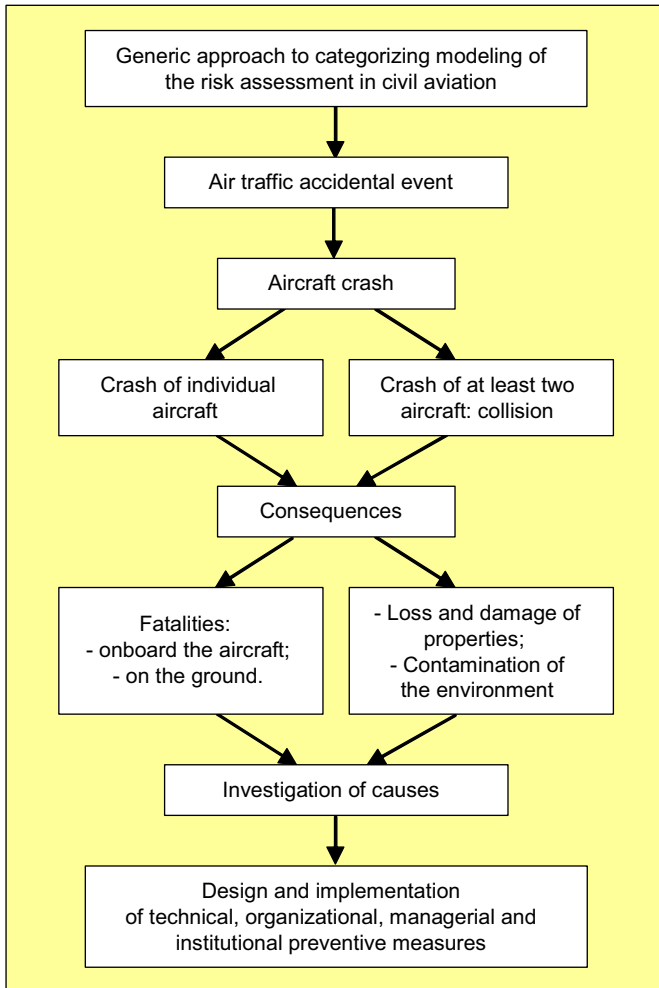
Generic approach to categorizing modeling of the risk assessment in civil aviation

Air traffic accidental event

Aircraft crash

Crash of individual aircraft

Crash of at least two aircraft: collision

Consequences

Fatalities:
- onboard the aircraft;
- on the ground.

- Loss and damage of properties;
- Contamination of the environment

Investigation of causes

Design and implementation of technical, organizational, managerial and institutional preventive measures